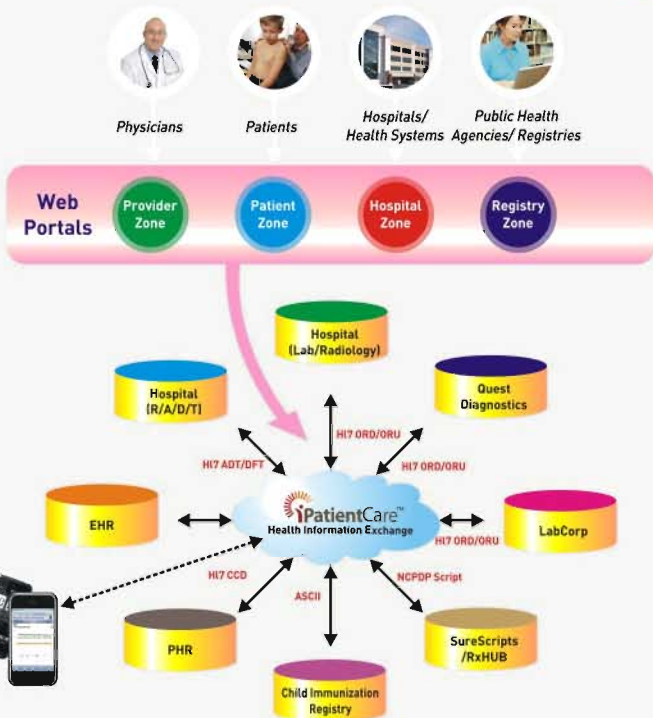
Physicians

Patients

Hospitals/ Health Systems

Public Health Agencies/ Registries

Web Portals

Provider Zone

Patient Zone

Hospital Zone

Registry Zone

Hospital (Lab/Radiology)

Hospital [R/A/D/T]

Quest Diagnostics

HI7 ORD/ORU

HI7 ADT/DFT

HI7 ORD/ORU

EHR

iPatientCare™ Health Information Exchange

LabCorp

HI7 ORD/ORU

HI7 CCD

NCPDP Script

ASCII

PHR

SureScripts /RxHUB

Child Immunization Registry